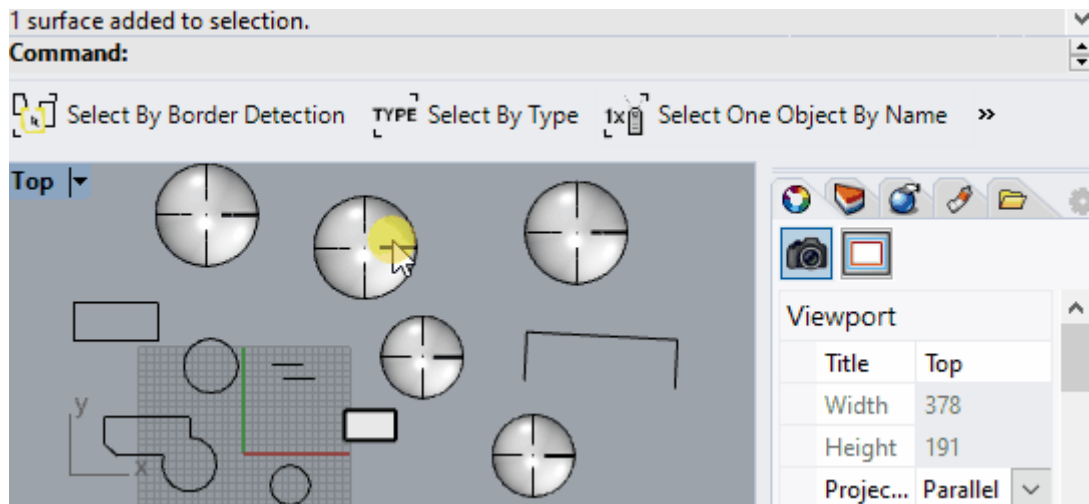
1 surface added to selection.
Command:

Select By Border Detection TYPE Select By Type 1x Select One Object By Name »

Top

y
x

Viewport

| Title | Top |
|---|---|
| Width | 378 |
| Height | 191 |
| Projec... | Parallel |